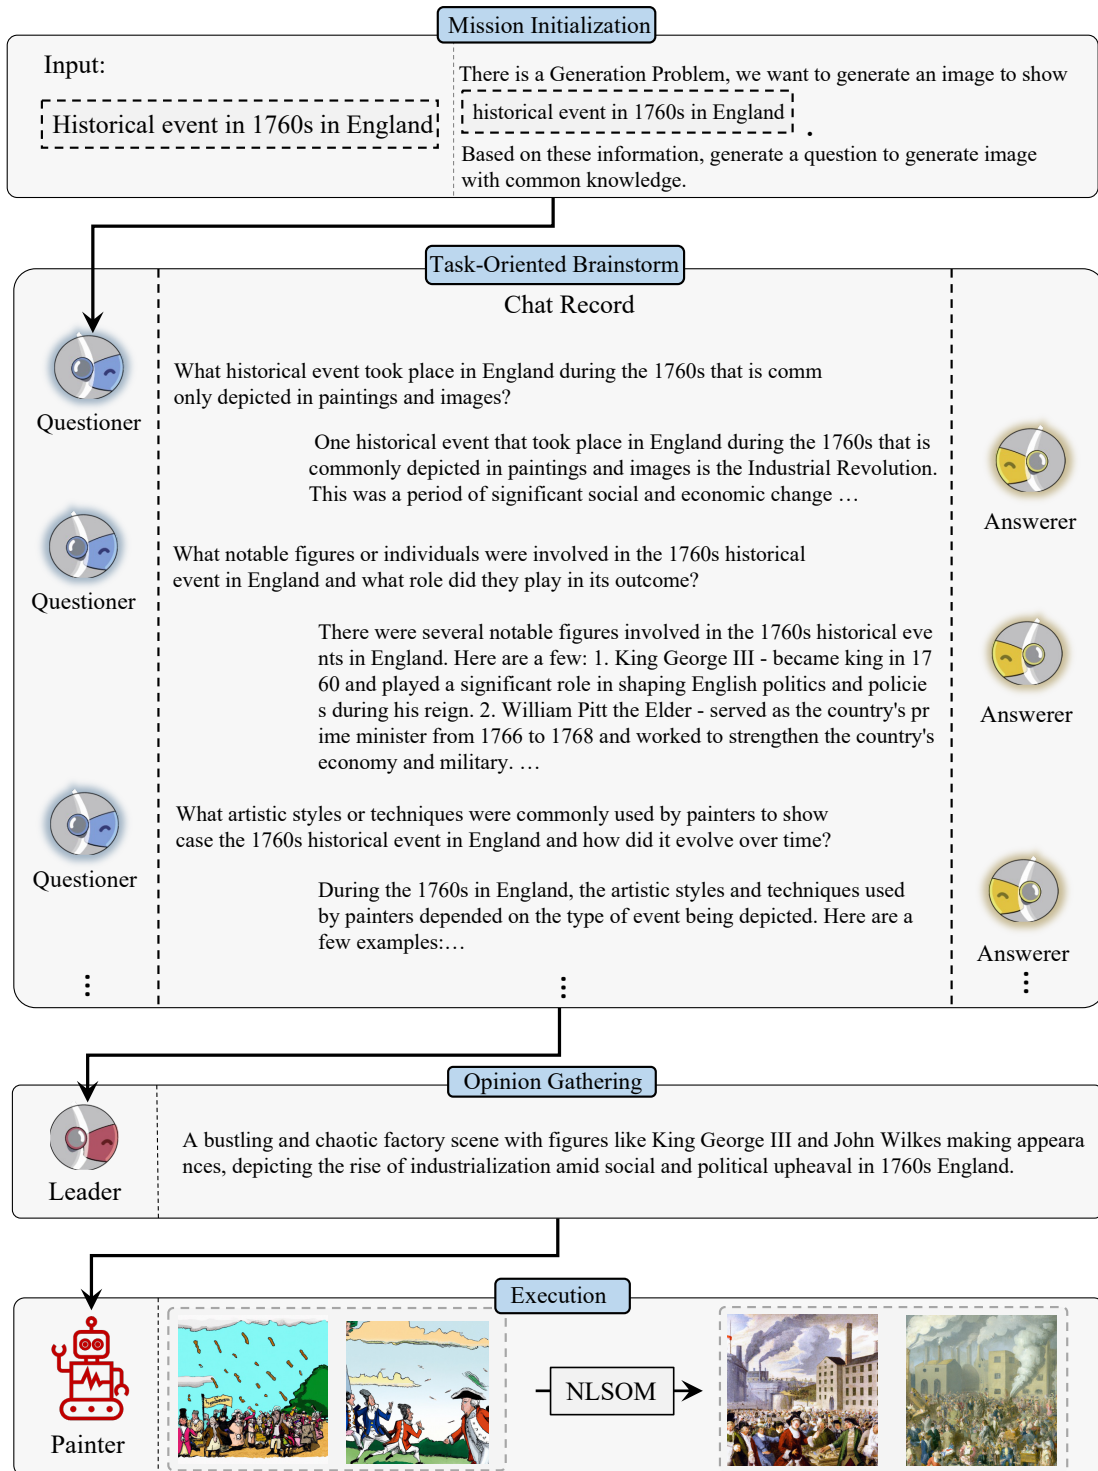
Mission Initialization

Input:

Historical event in 1760s in England

There is a Generation Problem, we want to generate an image to show historical event in 1760s in England .

Based on these information, generate a question to generate image with common knowledge.

Task-Oriented Brainstorm

Chat Record

Questioner

What historical event took place in England during the 1760s that is commonly depicted in paintings and images?

One historical event that took place in England during the 1760s that is commonly depicted in paintings and images is the Industrial Revolution. This was a period of significant social and economic change …

Answerer

Questioner

What notable figures or individuals were involved in the 1760s historical event in England and what role did they play in its outcome?

There were several notable figures involved in the 1760s historical events in England. Here are a few: 1. King George III - became king in 1760 and played a significant role in shaping English politics and policies during his reign. 2. William Pitt the Elder - served as the country's prime minister from 1766 to 1768 and worked to strengthen the country's economy and military. …

Answerer

Questioner

What artistic styles or techniques were commonly used by painters to showcase the 1760s historical event in England and how did it evolve over time?

During the 1760s in England, the artistic styles and techniques used by painters depended on the type of event being depicted. Here are a few examples:…

Answerer

Opinion Gathering

Leader

A bustling and chaotic factory scene with figures like King George III and John Wilkes making appearances, depicting the rise of industrialization amid social and political upheaval in 1760s England.

Execution

Painter

NLSOM